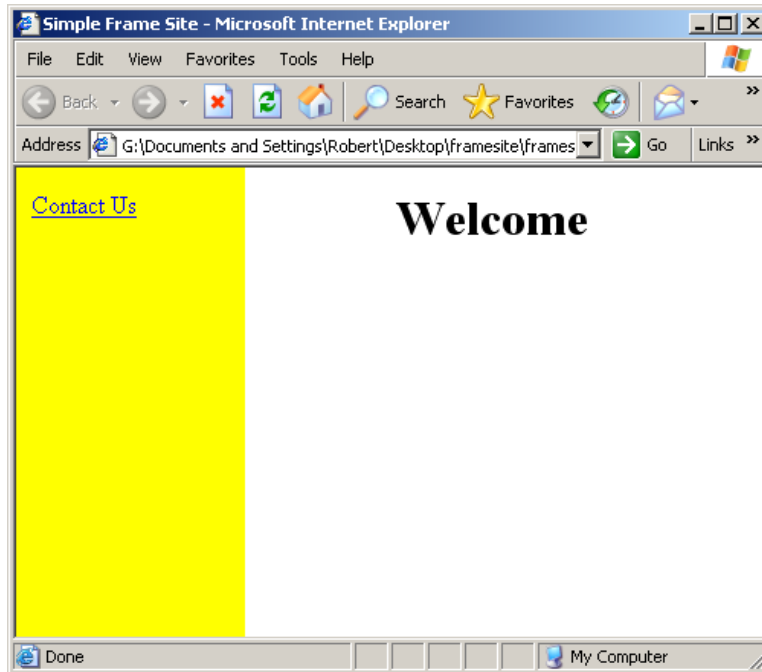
Simple Frame Site - Microsoft Internet Explorer

File Edit View Favorites Tools Help

Back Search Favorites

Address G:\Documents and Settings\Robert\Desktop\framesite\frames Go Links

Contact Us

Welcome

Done My Computer